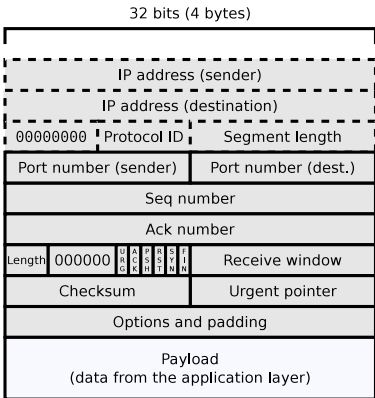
32 bits (4 bytes)

| IP address (sender) | | |
|---|---|---|
| IP address (destination) | | |
| 00000000 | Protocol ID | Segment length |

| Port number (sender) | Port number (dest.) |
|---|---|
| Seq number | |
| Ack number | |
| Length 000000 U R G A C K P S H R S T S Y N F I N | Receive window |
| Checksum | Urgent pointer |
| Options and padding | |
| Payload (data from the application layer) | |